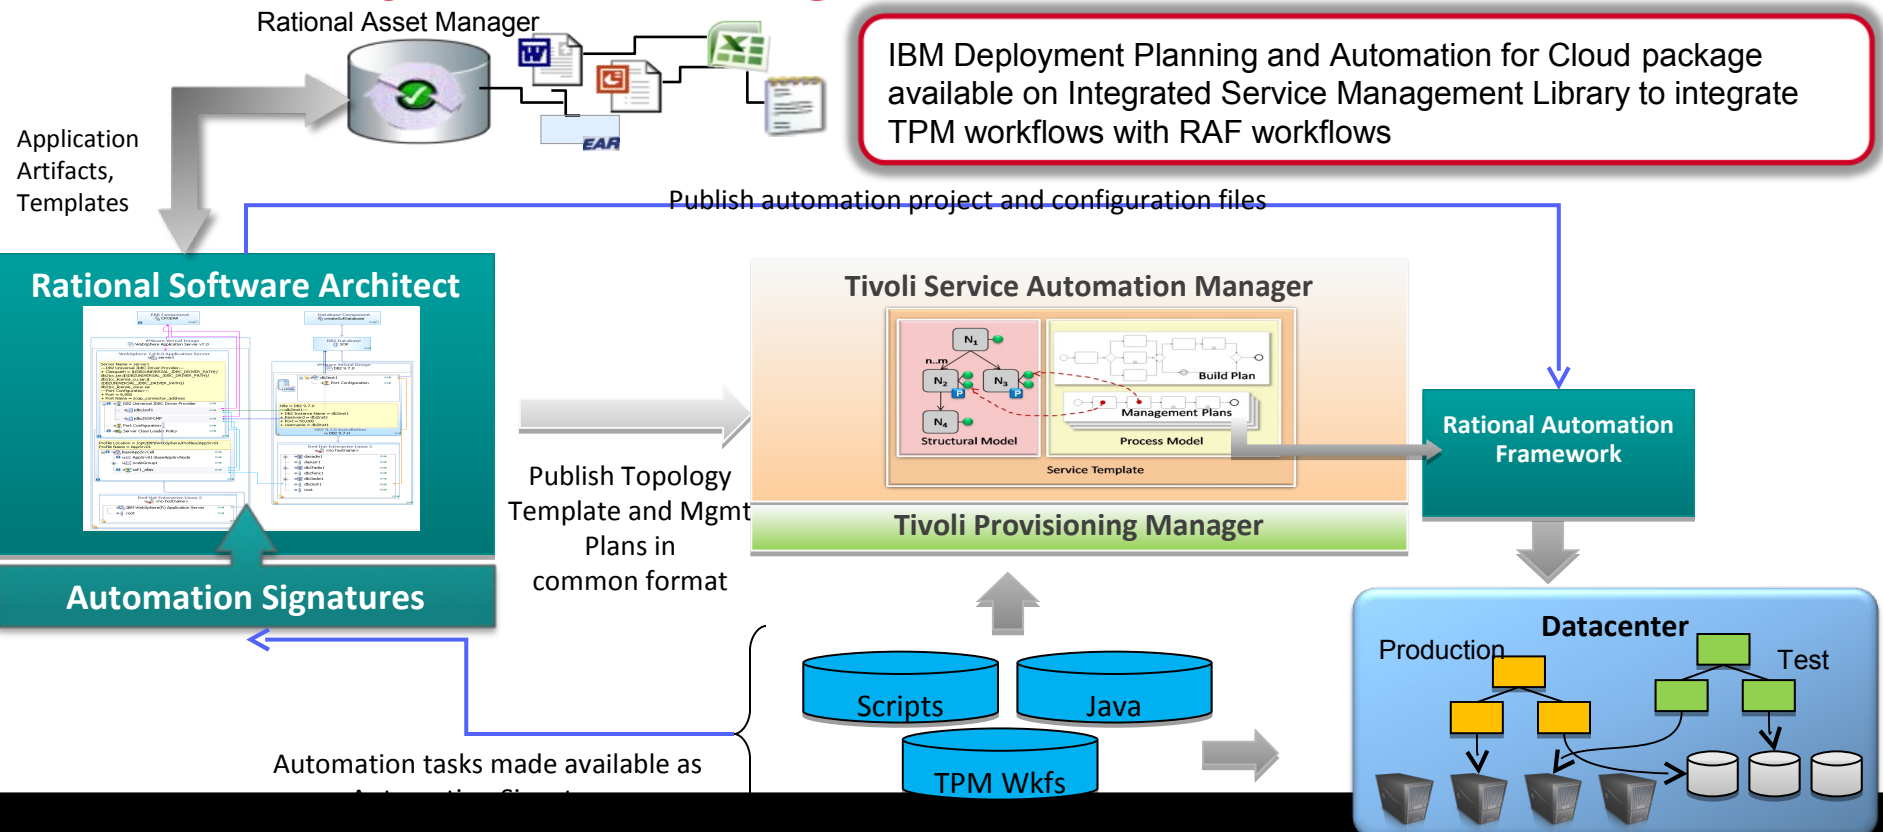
Rational Asset Manager

EAR

IBM Deployment Planning and Automation for Cloud package available on Integrated Service Management Library to integrate TPM workflows with RAF workflows

Application Artifacts, Templates

Publish automation project and configuration files

Rational Software Architect

Tivoli Service Automation Manager

$N_1$

n..m

$N_2$

$N_3$

$N_4$

P

P

Build Plan

Management Plans

Structural Model

Process Model

Service Template

Tivoli Provisioning Manager

Rational Automation Framework

Publish Topology Template and Mgmt Plans in common format

Automation Signatures

Datacenter

Production

Test

Scripts

Java

TPM Wkfs

Automation tasks made available as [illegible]